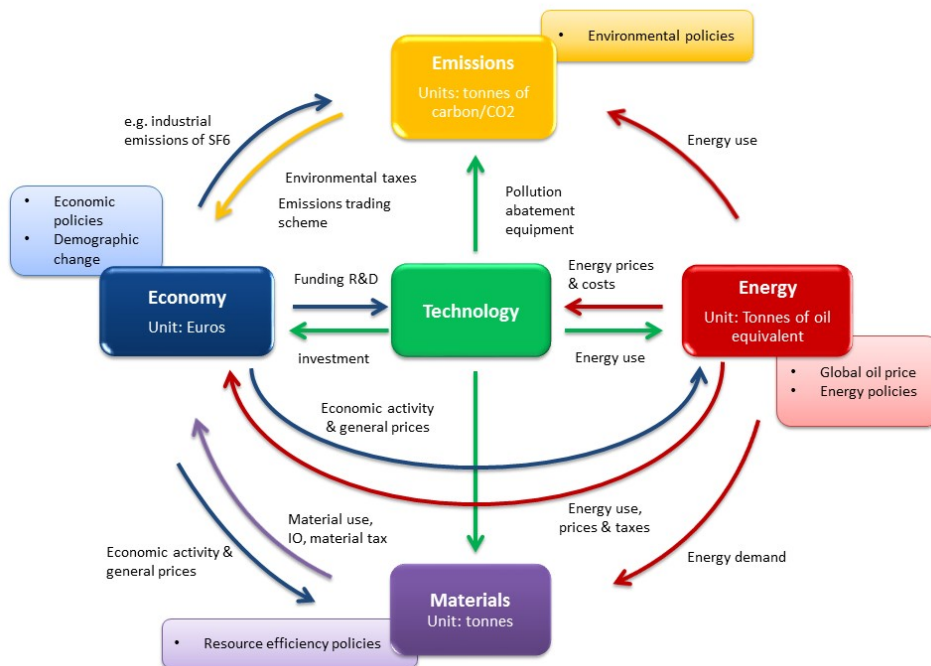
• Environmental policies

Emissions
Units: tonnes of carbon/CO2

e.g. industrial emissions of SF6

Energy use

Environmental taxes
Emissions trading scheme

Pollution abatement equipment

• Economic policies
• Demographic change

Economy
Unit: Euros

Funding R&D

investment

Technology

Energy prices & costs

Energy use

Energy
Unit: Tonnes of oil equivalent

• Global oil price
• Energy policies

Economic activity & general prices

Energy use, prices & taxes

Material use, IO, material tax

Economic activity & general prices

Energy demand

Materials
Unit: tonnes

• Resource efficiency policies